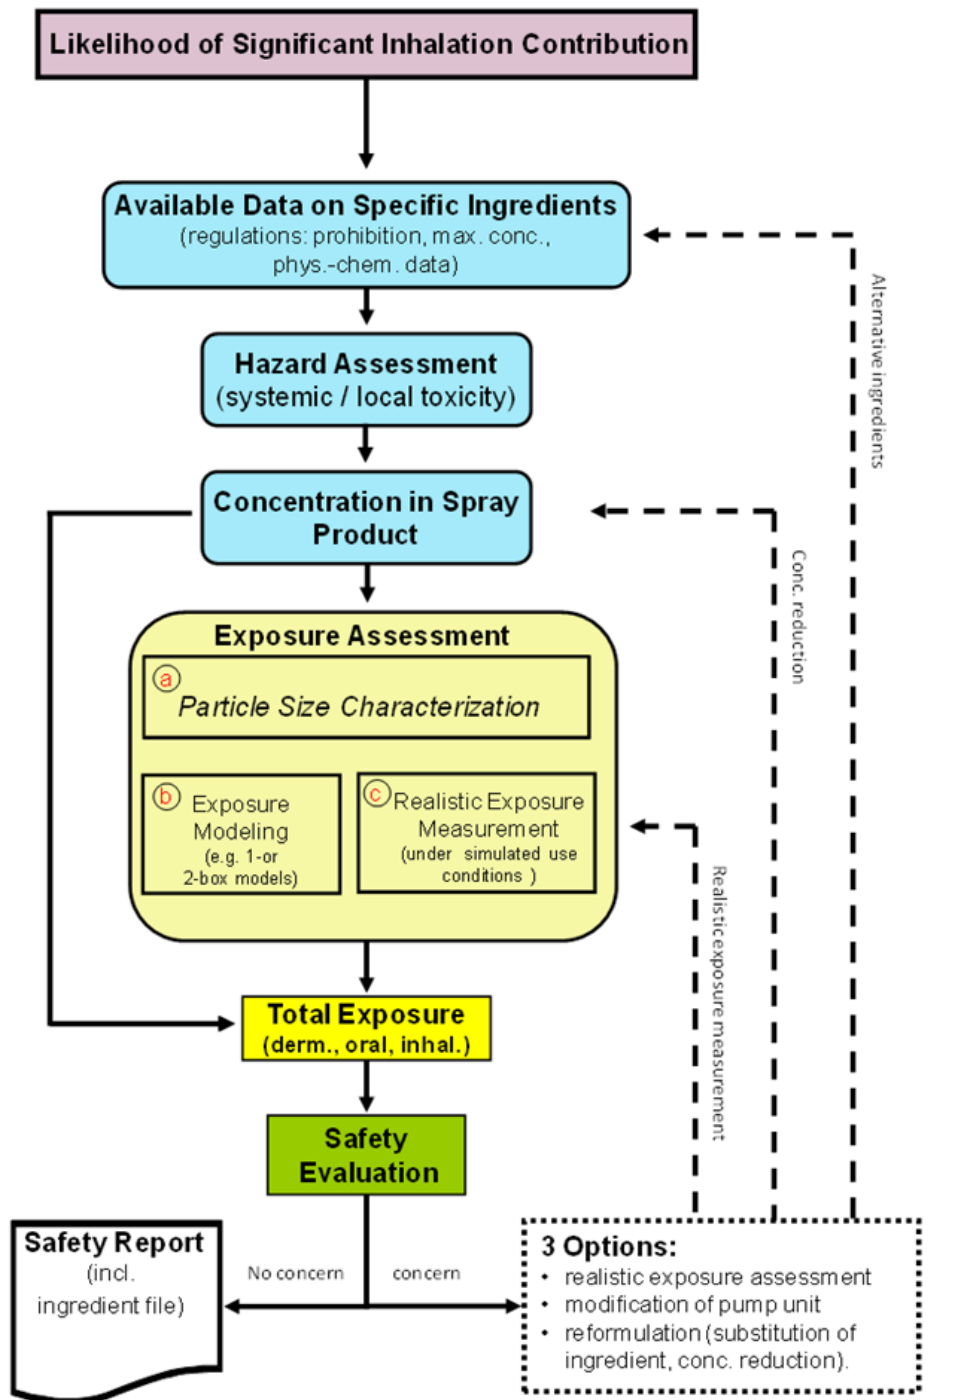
Likelihood of Significant Inhalation Contribution

Available Data on Specific Ingredients
(regulations: prohibition, max. conc., phys.-chem. data)

Alternative ingredients

Hazard Assessment
(systemic / local toxicity)

Concentration in Spray Product

Conc. reduction

Exposure Assessment

a
Particle Size Characterization

b
Exposure Modeling
(e.g. 1-or 2-box models)

c
Realistic Exposure Measurement
(under simulated use conditions )

Realistic exposure measurement

Total Exposure
(derm., oral, inhal.)

Safety Evaluation

Safety Report
(incl. ingredient file)

No concern

concern

3 Options:
• realistic exposure assessment
• modification of pump unit
• reformulation (substitution of ingredient, conc. reduction).